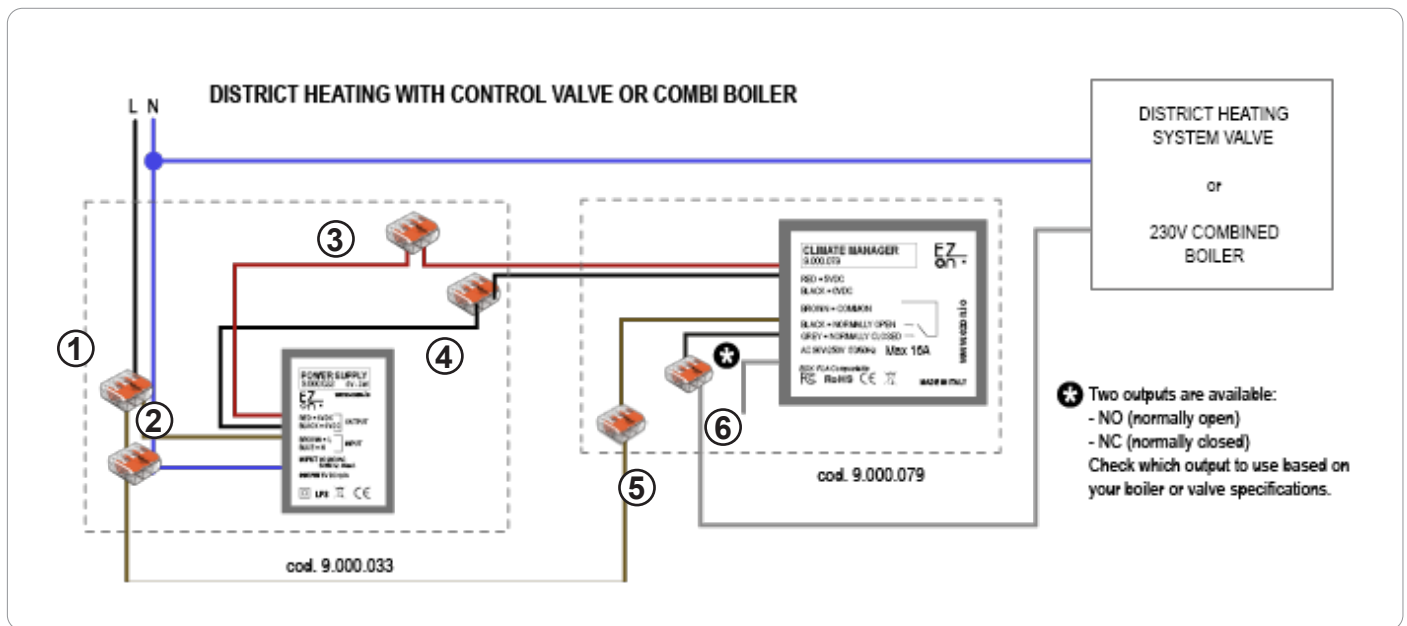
DISTRICT HEATING WITH CONTROL VALVE OR COMBI BOILER

L N

DISTRICT HEATING SYSTEM VALVE

or

230V COMBINED BOILER

1

2

3

4

5

6

POWER SUPPLY
9.000.033
EZ on
RED = 5VDC
BLACK = 0VDC
OUTPUT
BROWN = L
BLUE = N
INPUT
INPUT
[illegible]
LPS CE

CLIMATE MANAGER
9.000.079
EZ on
RED = 5VDC
BLACK = 0VDC
BROWN = COMMON
BLACK = NORMALLY OPEN
GREY = NORMALLY CLOSED
AC 90V-250V 50/60Hz Max 16A
FCC ID
FC RoHS CE
MADE IN ITALY

cod. 9.000.033

cod. 9.000.079

Two outputs are available:
- NO (normally open)
- NC (normally closed)
Check which output to use based on your boiler or valve specifications.